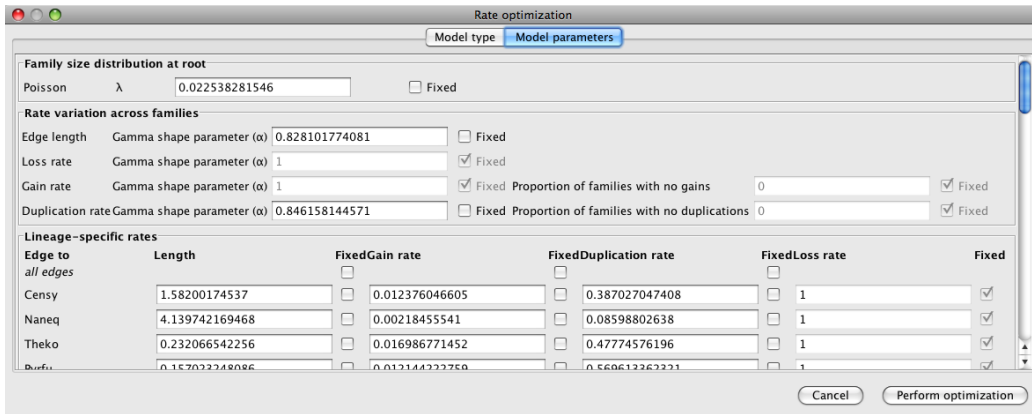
Rate optimization

Model type | Model parameters

Family size distribution at root
Poisson λ 0.022538281546 Fixed

Rate variation across families
Edge length Gamma shape parameter (α) 0.828101774081 Fixed
Loss rate Gamma shape parameter (α) 1 Fixed
Gain rate Gamma shape parameter (α) 1 Fixed Proportion of families with no gains 0 Fixed
Duplication rate Gamma shape parameter (α) 0.846158144571 Fixed Proportion of families with no duplications 0 Fixed

Lineage-specific rates

| Edge to | Length | Fixed | Gain rate | Fixed | Duplication rate | Fixed | Loss rate | Fixed |
|---|---|---|---|---|---|---|---|---|
| all edges | | | | | | | | |
| Censy | 1.58200174537 | | 0.012376046605 | | 0.387027047408 | | 1 | |
| Naneq | 4.139742169468 | | 0.00218455541 | | 0.08598802638 | | 1 | |
| Theko | 0.232066542256 | | 0.016986771452 | | 0.47774576196 | | 1 | |
| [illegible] | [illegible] | | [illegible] | | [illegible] | | 1 | |

Cancel Perform optimization